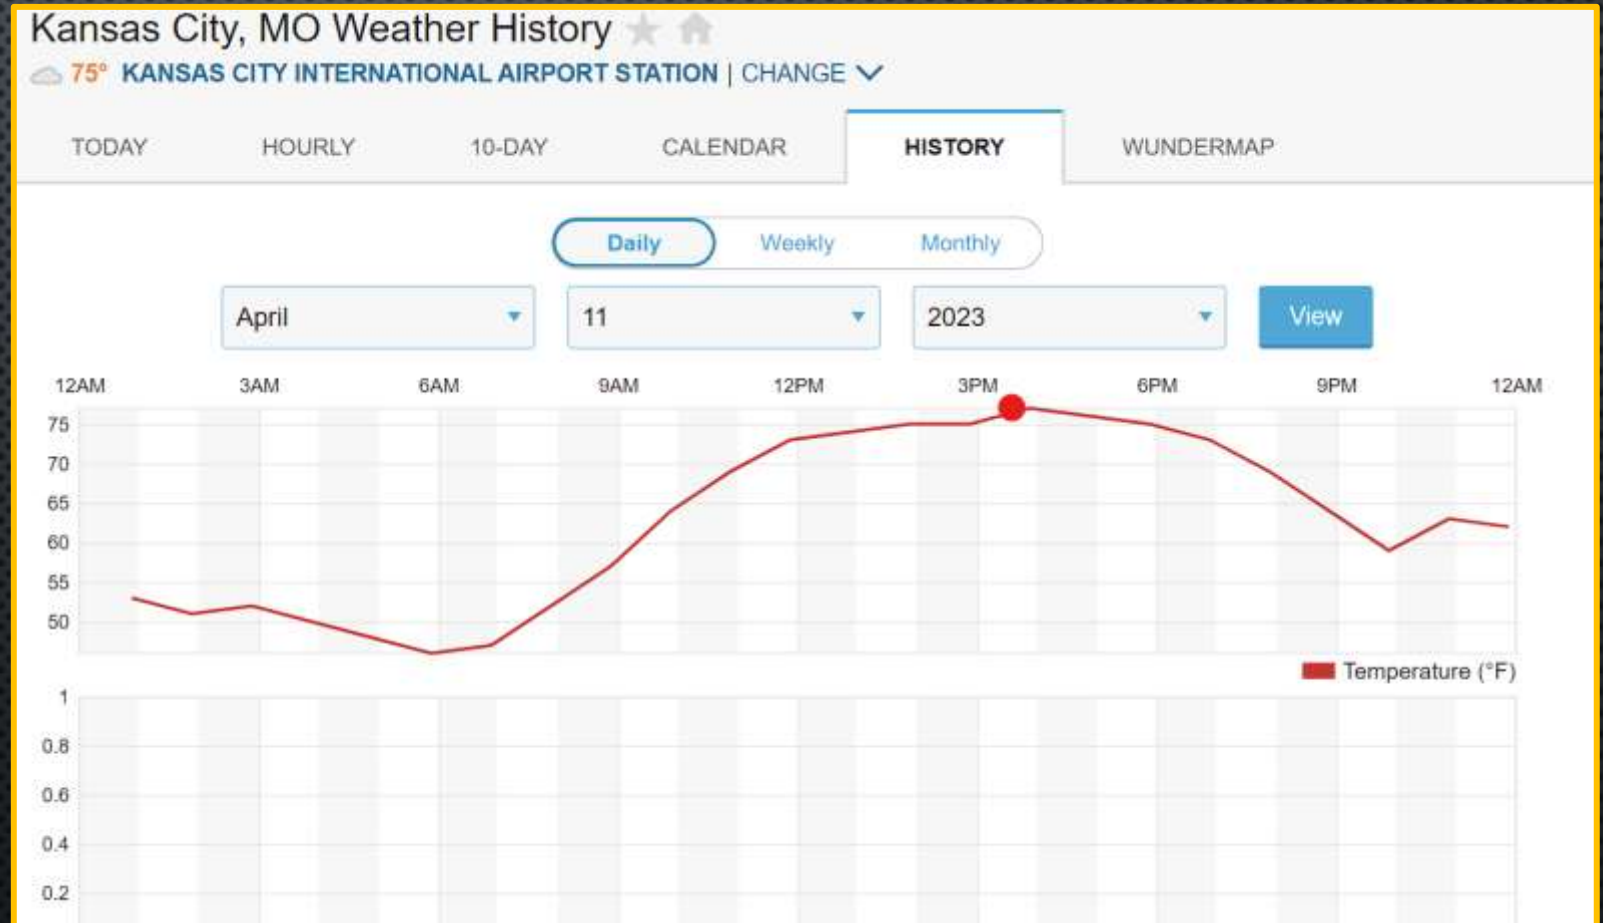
Kansas City, MO Weather History

75° KANSAS CITY INTERNATIONAL AIRPORT STATION | CHANGE

TODAY HOURLY 10-DAY CALENDAR HISTORY WUNDERMAP

Daily Weekly Monthly

April 11 2023 View

12AM 3AM 6AM 9AM 12PM 3PM 6PM 9PM 12AM

75
70
65
60
55
50

Temperature (°F)

1
0.8
0.6
0.4
0.2